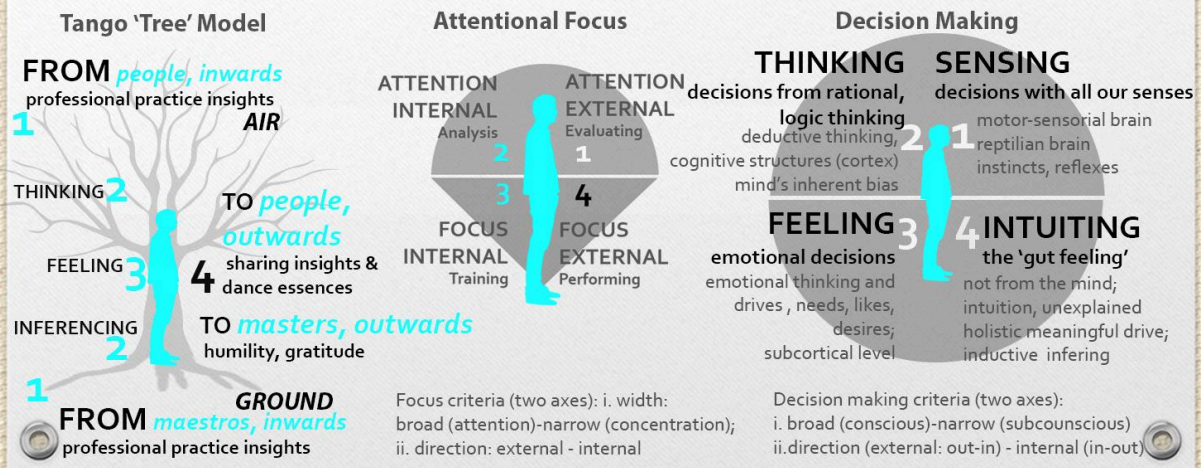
Tango 'Tree' Model

FROM people, inwards
professional practice insights
1
AIR

THINKING 2

TO people, outwards
FEELING 3
4 sharing insights & dance essences

INFERENCING
2
TO masters, outwards
humility, gratitude

1
GROUND
FROM maestros, inwards
professional practice insights

Attentional Focus

ATTENTION INTERNAL
Analysis
ATTENTION EXTERNAL
Evaluating
2
1
3
4
FOCUS INTERNAL
Training
FOCUS EXTERNAL
Performing

Focus criteria (two axes): i. width: broad (attention)-narrow (concentration);
ii. direction: external - internal

Decision Making

THINKING
decisions from rational, logic thinking
deductive thinking, cognitive structures (cortex) mind's inherent bias

SENSING
decisions with all our senses
motor-sensorial brain reptilian brain instincts, reflexes

2
1

FEELING
3
emotional decisions
emotional thinking and drives , needs, likes, desires; subcortical level

4
INTUITING
the 'gut feeling'
not from the mind; intuition, unexplained holistic meaningful drive; inductive infering

Decision making criteria (two axes):
i. broad (conscious)-narrow (subcounscious)
ii.direction (external: out-in) - internal (in-out)